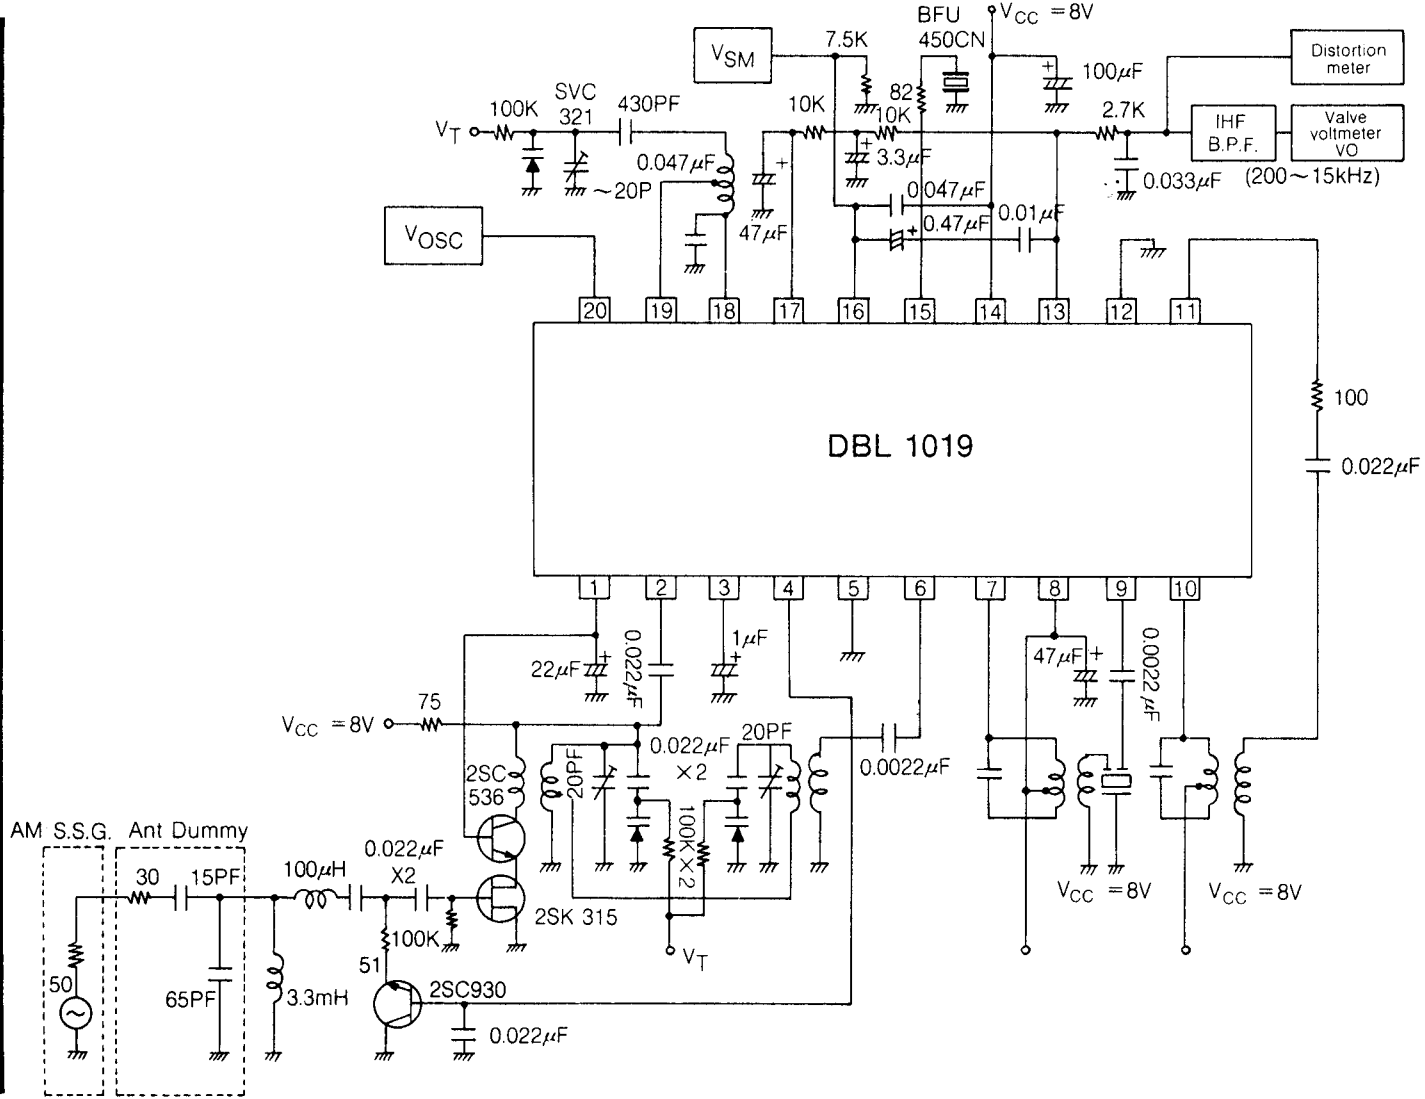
BFU 450CN
$V_{CC}$ = 8V
$V_{SM}$
7.5K
82
100$\mu$F
Distortion meter
SVC 321
430PF
100K
10K
10K
2.7K
IHF B.P.F.
Valve voltmeter VO
$V_T$
0.047$\mu$F
3.3$\mu$F
0.033$\mu$F
(200～15kHz)
～20P
47$\mu$F
0.047$\mu$F
0.47$\mu$F
0.01$\mu$F
$V_{OSC}$
20
19
18
17
16
15
14
13
12
11
100
DBL 1019
0.022$\mu$F
1
2
3
4
5
6
7
8
9
10
0.022$\mu$F
1$\mu$F
22$\mu$F
47$\mu$F
0.0022$\mu$F
$V_{CC}$ = 8V
75
0.022$\mu$F
×2
20PF
20PF
0.0022$\mu$F
2SC 536
100K×2
AM S.S.G.
Ant Dummy
0.022$\mu$F
X2
30
15PF
100$\mu$H
2SK 315
$V_{CC}$ = 8V
$V_{CC}$ = 8V
100K
$V_T$
51
50
2SC930
65PF
3.3mH
0.022$\mu$F